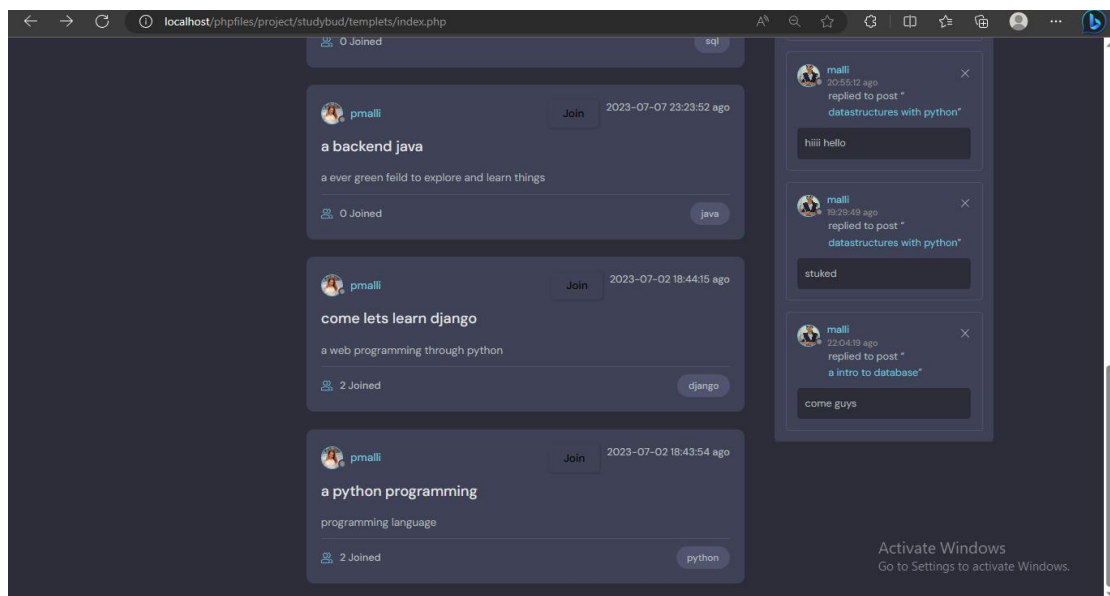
localhost/phpfiles/project/studybud/templets/index.php

0 Joined
sql

pmalli
Join
2023-07-07 23:23:52 ago
a backend java
a ever green feild to explore and learn things
0 Joined
java

pmalli
Join
2023-07-02 18:44:15 ago
come lets learn django
a web programming through python
2 Joined
django

pmalli
Join
2023-07-02 18:43:54 ago
a python programming
programming language
2 Joined
python

malli
20:55:12 ago
replied to post "
datastructures with python"
hiiii hello

malli
19:29:49 ago
replied to post "
datastructures with python"
stuked

malli
22:04:19 ago
replied to post "
a intro to database"
come guys

Activate Windows
Go to Settings to activate Windows.